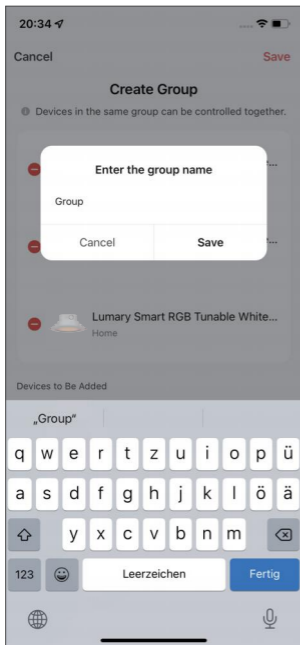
20:34

Cancel

Save

Create Group

Devices in the same group can be controlled together.

Enter the group name

Group

Cancel

Save

Lumary Smart RGB Tunable White...

Home

Devices to Be Added

„Group“

q w e r t z u i o p ü

a s d f g h j k l ö ä

y x c v b n m

123

Leerzeichen

Fertig